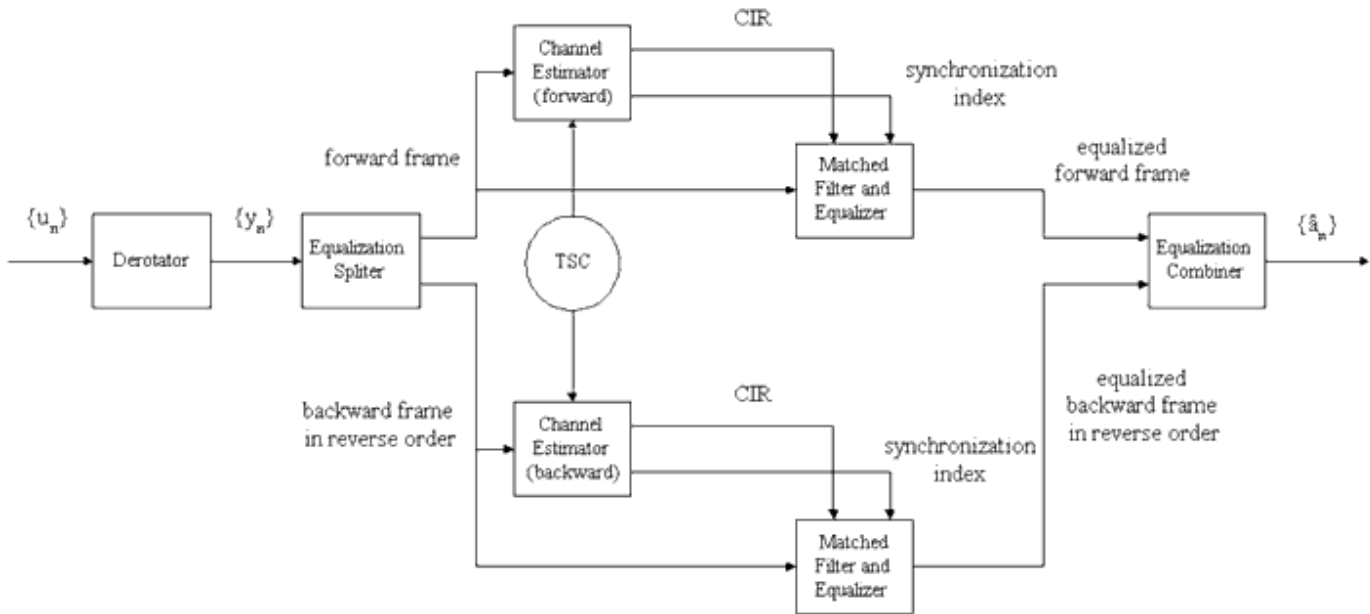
CIR

Channel Estimator (forward)

synchronization index

forward frame

Matched Filter and Equalizer

equalized forward frame

$\{u_n\}$

Derotator

$\{y_n\}$

Equalization Spliter

TSC

Equalization Combiner

$\{\hat{a}_n\}$

equalized backward frame in reverse order

CIR

backward frame in reverse order

Channel Estimator (backward)

synchronization index

Matched Filter and Equalizer